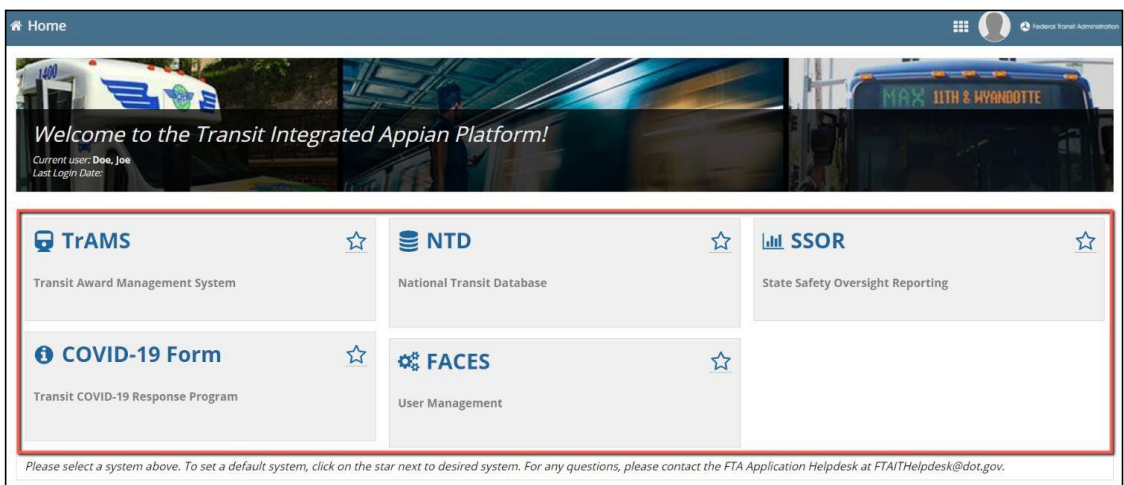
Home

Federal Transit Administration

1400

MAX 11TH & WYANDOTTE

Welcome to the Transit Integrated Appian Platform!
Current user: Doe, Joe
Last Login Date:

TrAMS
Transit Award Management System

NTD
National Transit Database

SSOR
State Safety Oversight Reporting

COVID-19 Form
Transit COVID-19 Response Program

FACES
User Management

Please select a system above. To set a default system, click on the star next to desired system. For any questions, please contact the FTA Application Helpdesk at FTAITHelpdesk@dot.gov.